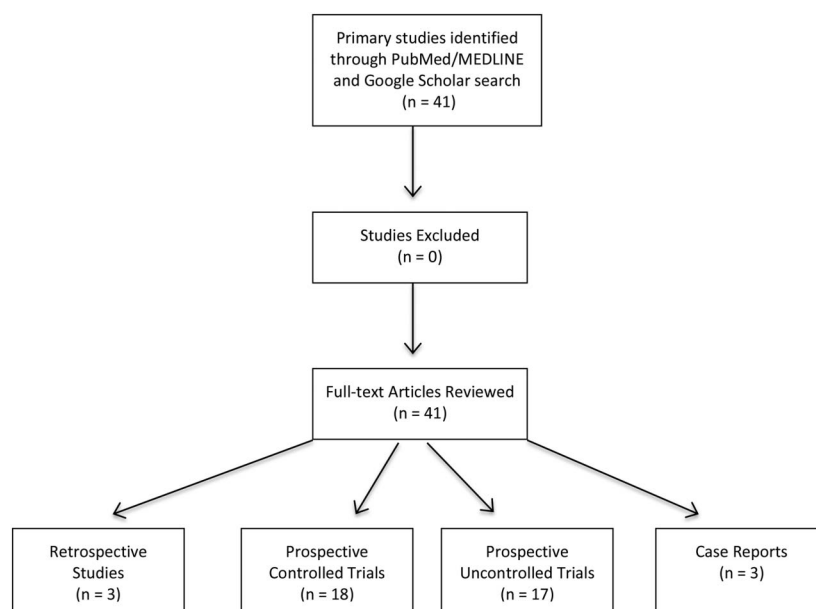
Primary studies identified through PubMed/MEDLINE and Google Scholar search
(n = 41)

Studies Excluded
(n = 0)

Full-text Articles Reviewed
(n = 41)

Retrospective Studies
(n = 3)

Prospective Controlled Trials
(n = 18)

Prospective Uncontrolled Trials
(n = 17)

Case Reports
(n = 3)